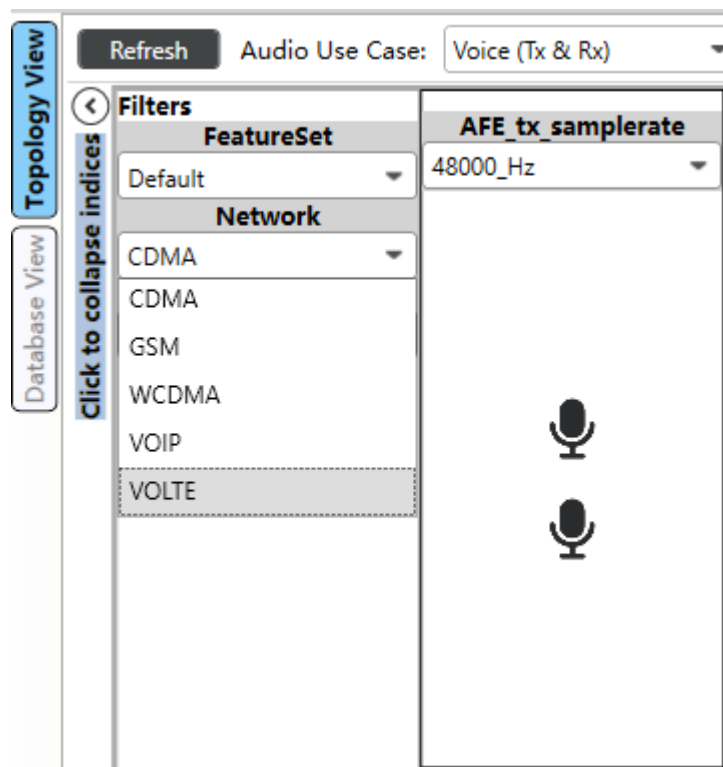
Topology View

Database View

Refresh

Audio Use Case: Voice (Tx & Rx)

Click to collapse indices

Filters

FeatureSet

Default

Network

CDMA

CDMA

GSM

WCDMA

VOIP

VOLTE

AFE_tx_samplerate

48000_Hz